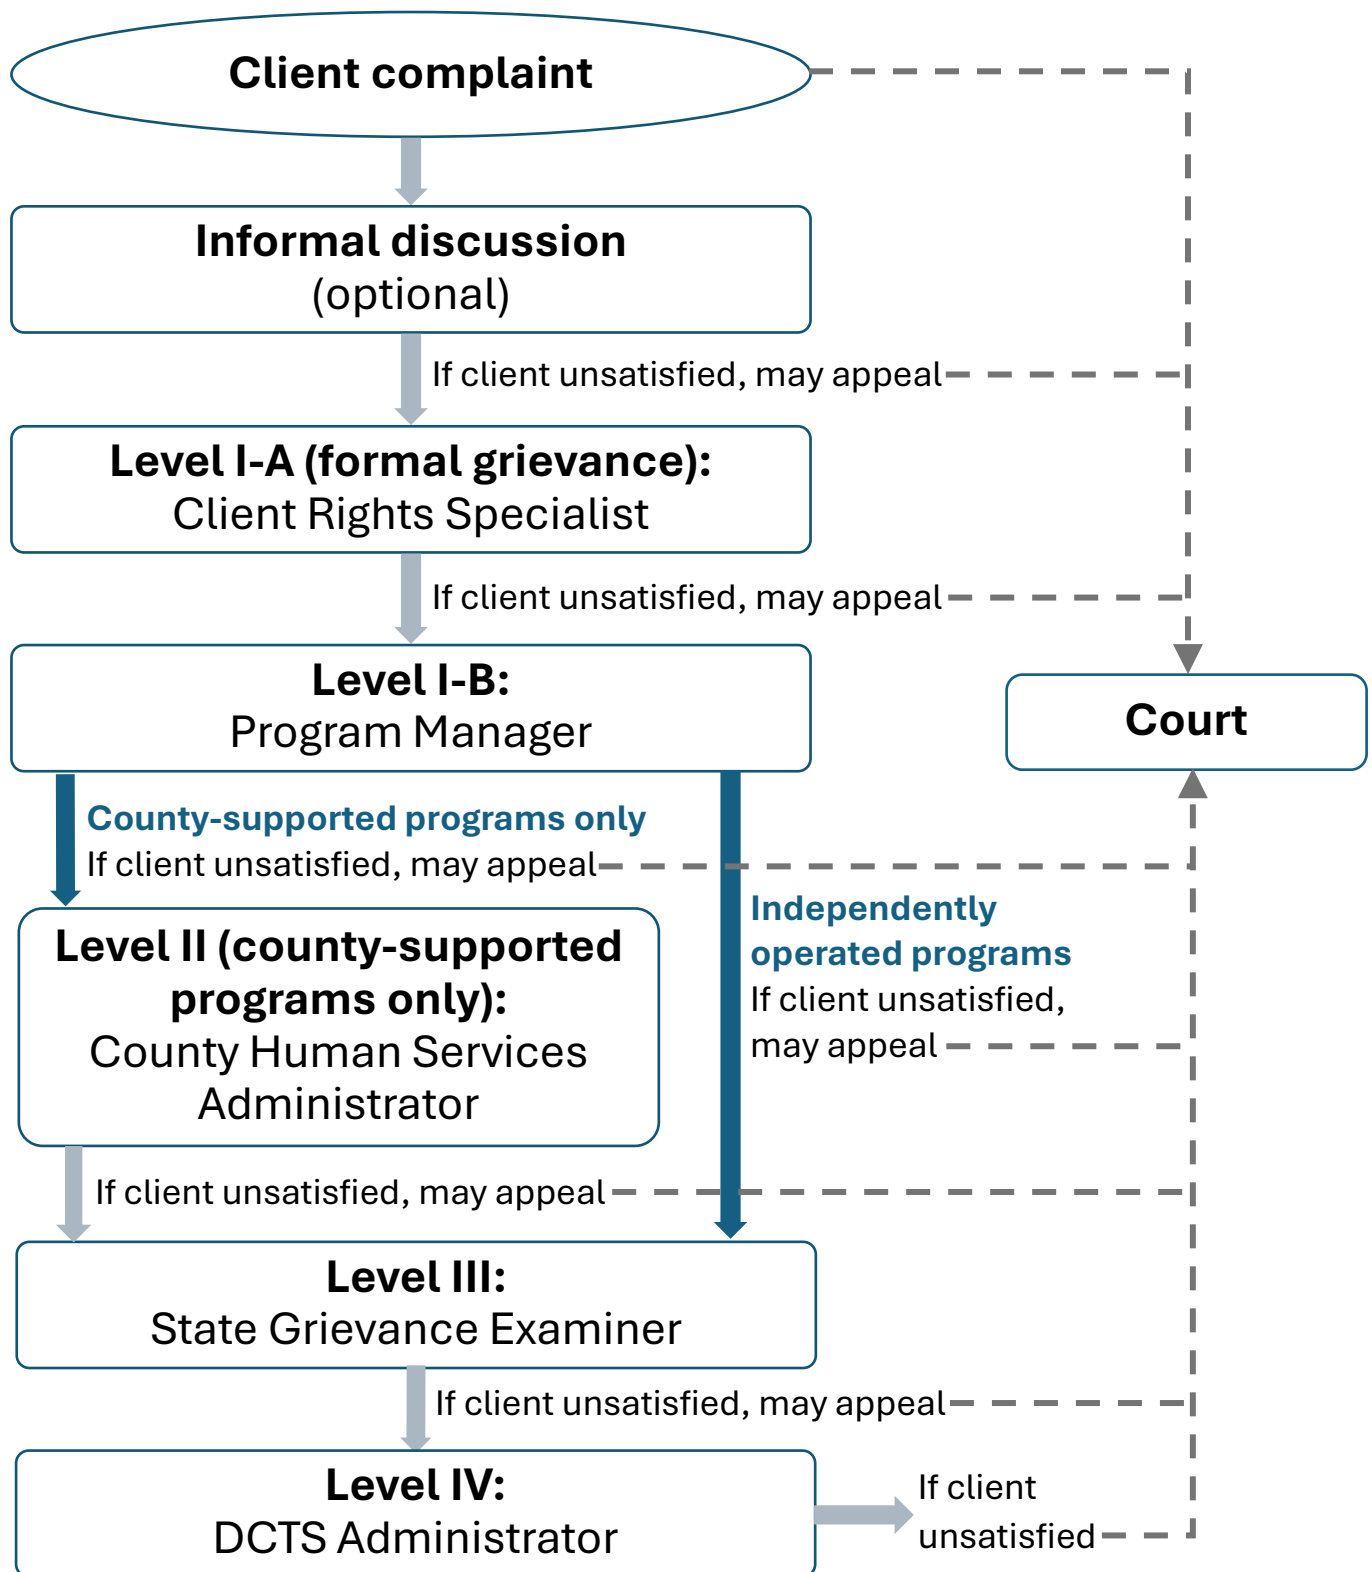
Client complaint

Informal discussion (optional)

If client unsatisfied, may appeal

Level I-A (formal grievance): Client Rights Specialist

If client unsatisfied, may appeal

Level I-B: Program Manager

Court

County-supported programs only
If client unsatisfied, may appeal

Level II (county-supported programs only): County Human Services Administrator

Independently operated programs
If client unsatisfied, may appeal

If client unsatisfied, may appeal

Level III: State Grievance Examiner

If client unsatisfied, may appeal

Level IV: DCTS Administrator

If client unsatisfied